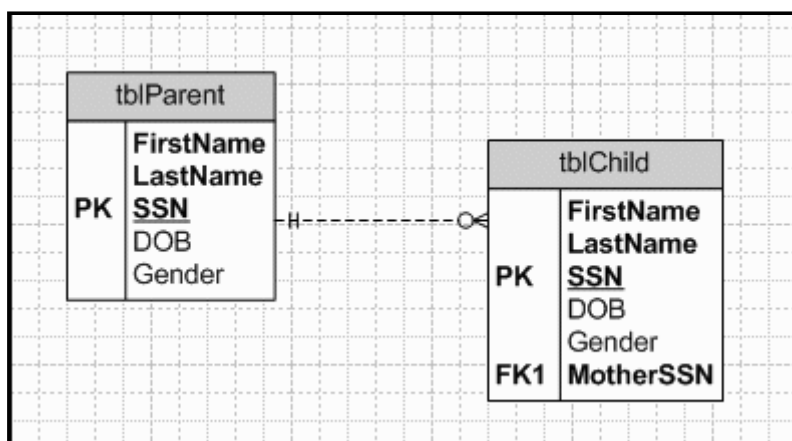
tblParent

| | |
|---|---|
| | FirstName |
| | LastName |
| PK | SSN |
| | DOB |
| | Gender |

tblChild

| | |
|---|---|
| | FirstName |
| | LastName |
| PK | SSN |
| | DOB |
| | Gender |
| FK1 | MotherSSN |